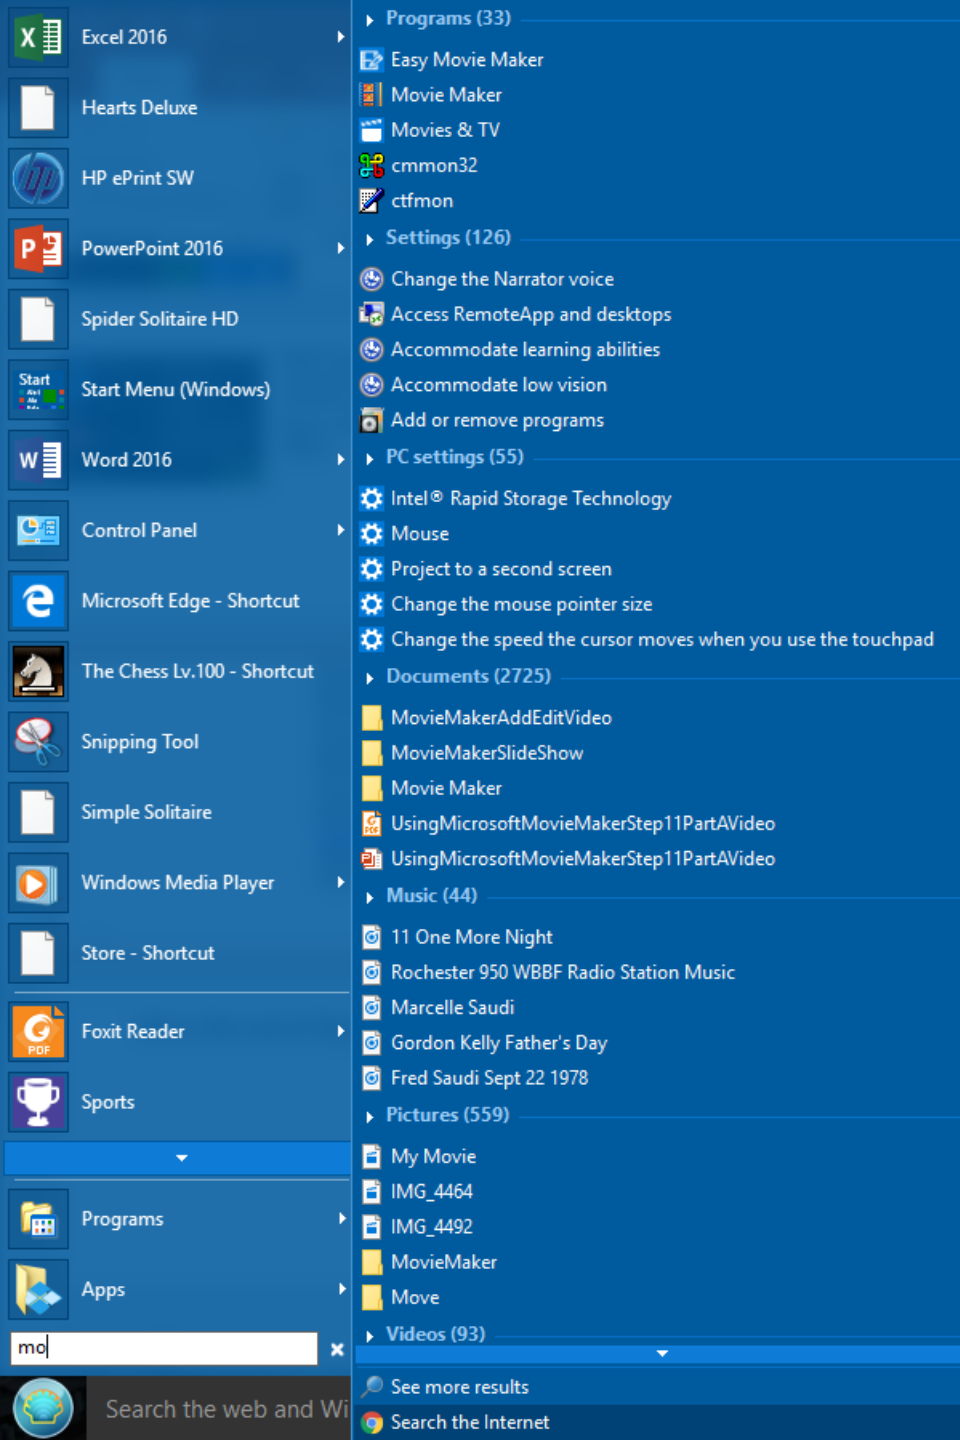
Excel 2016
Hearts Deluxe
HP ePrint SW
PowerPoint 2016
Spider Solitaire HD
Start Menu (Windows)
Word 2016
Control Panel
Microsoft Edge - Shortcut
The Chess Lv.100 - Shortcut
Snipping Tool
Simple Solitaire
Windows Media Player
Store - Shortcut
Foxit Reader
Sports
Programs
Apps
mo
Search the web and Wi

Programs (33)
Easy Movie Maker
Movie Maker
Movies & TV
cmmon32
ctfmon
Settings (126)
Change the Narrator voice
Access RemoteApp and desktops
Accommodate learning abilities
Accommodate low vision
Add or remove programs
PC settings (55)
Intel® Rapid Storage Technology
Mouse
Project to a second screen
Change the mouse pointer size
Change the speed the cursor moves when you use the touchpad
Documents (2725)
MovieMakerAddEditVideo
MovieMakerSlideShow
Movie Maker
UsingMicrosoftMovieMakerStep11PartAVideo
UsingMicrosoftMovieMakerStep11PartAVideo
Music (44)
11 One More Night
Rochester 950 WBBF Radio Station Music
Marcelle Saudi
Gordon Kelly Father's Day
Fred Saudi Sept 22 1978
Pictures (559)
My Movie
IMG_4464
IMG_4492
MovieMaker
Move
Videos (93)
See more results
Search the Internet